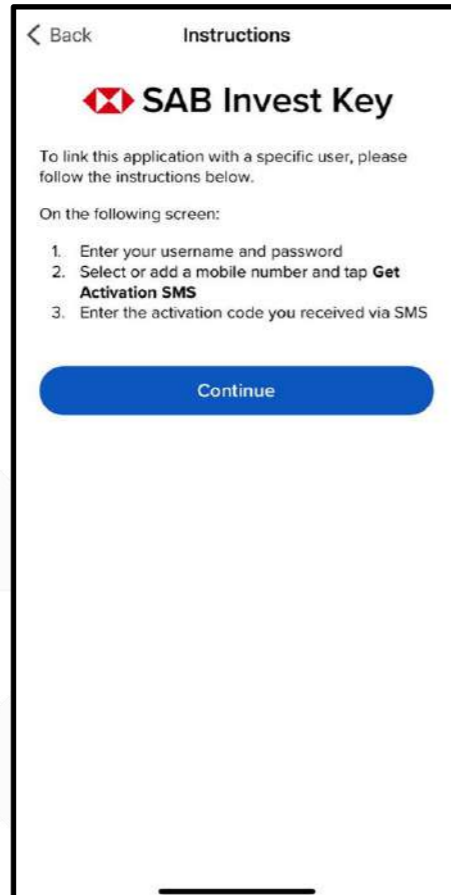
< Back

Instructions

SAB Invest Key

To link this application with a specific user, please follow the instructions below.

On the following screen:

1. Enter your username and password
2. Select or add a mobile number and tap **Get Activation SMS**
3. Enter the activation code you received via SMS

Continue